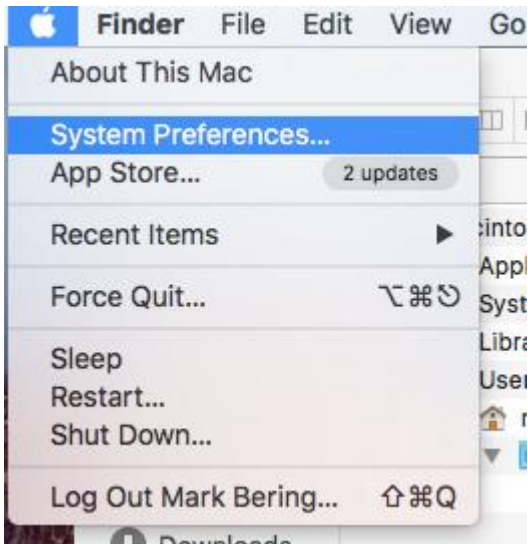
Finder File Edit View Go

About This Mac

System Preferences...

App Store... 2 updates

Recent Items

Force Quit... ⌥⌘⎋

Sleep

Restart...

Shut Down...

Log Out Mark Bering... ⇧⌘Q

cinto

Appl

Syst

Libra

User

r

Downloads